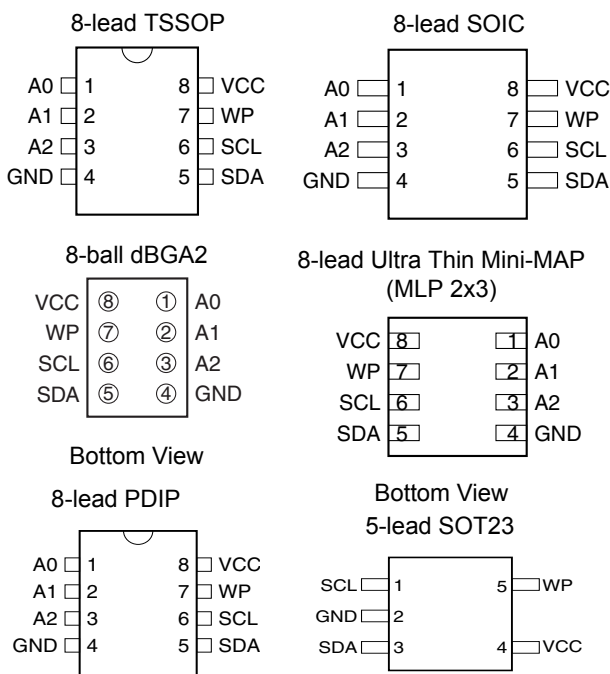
8-lead TSSOP

A0 1
A1 2
A2 3
GND 4
8 VCC
7 WP
6 SCL
5 SDA

8-lead SOIC

A0 1
A1 2
A2 3
GND 4
8 VCC
7 WP
6 SCL
5 SDA

8-ball dBGA2

VCC ⑧ ① A0
WP ⑦ ② A1
SCL ⑥ ③ A2
SDA ⑤ ④ GND

Bottom View

8-lead Ultra Thin Mini-MAP (MLP 2x3)

VCC 8
WP 7
SCL 6
SDA 5
1 A0
2 A1
3 A2
4 GND

Bottom View

8-lead PDIP

A0 1
A1 2
A2 3
GND 4
8 VCC
7 WP
6 SCL
5 SDA

5-lead SOT23

SCL 1
GND 2
SDA 3
5 WP
4 VCC